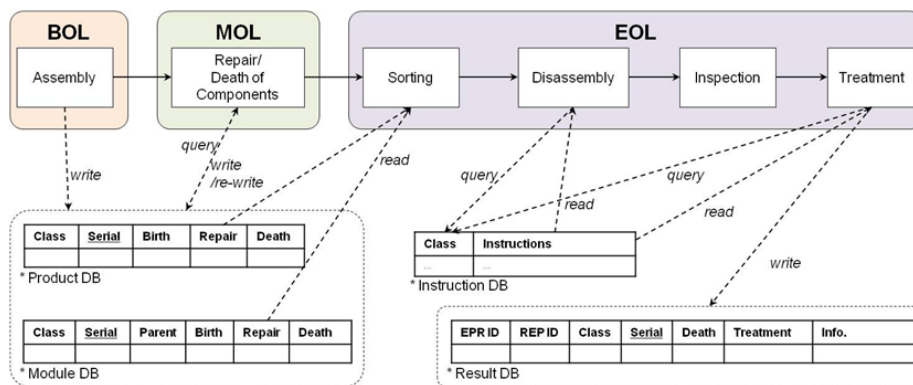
BOL

Assembly

MOL

Repair/ Death of Components

EOL

Sorting

Disassembly

Inspection

Treatment

write

query

write /re-write

read

query

read

query

read

write

| Class | Serial | Birth | Repair | Death |
|---|---|---|---|---|
| | | | | |

* Product DB

| Class | Serial | Parent | Birth | Repair | Death |
|---|---|---|---|---|---|
| | | | | | |

* Module DB

| Class | Instructions |
|---|---|
| ... | ... |

* Instruction DB

| EPR ID | REP ID | Class | Serial | Death | Treatment | Info. |
|---|---|---|---|---|---|---|
| | | | | | | |

* Result DB